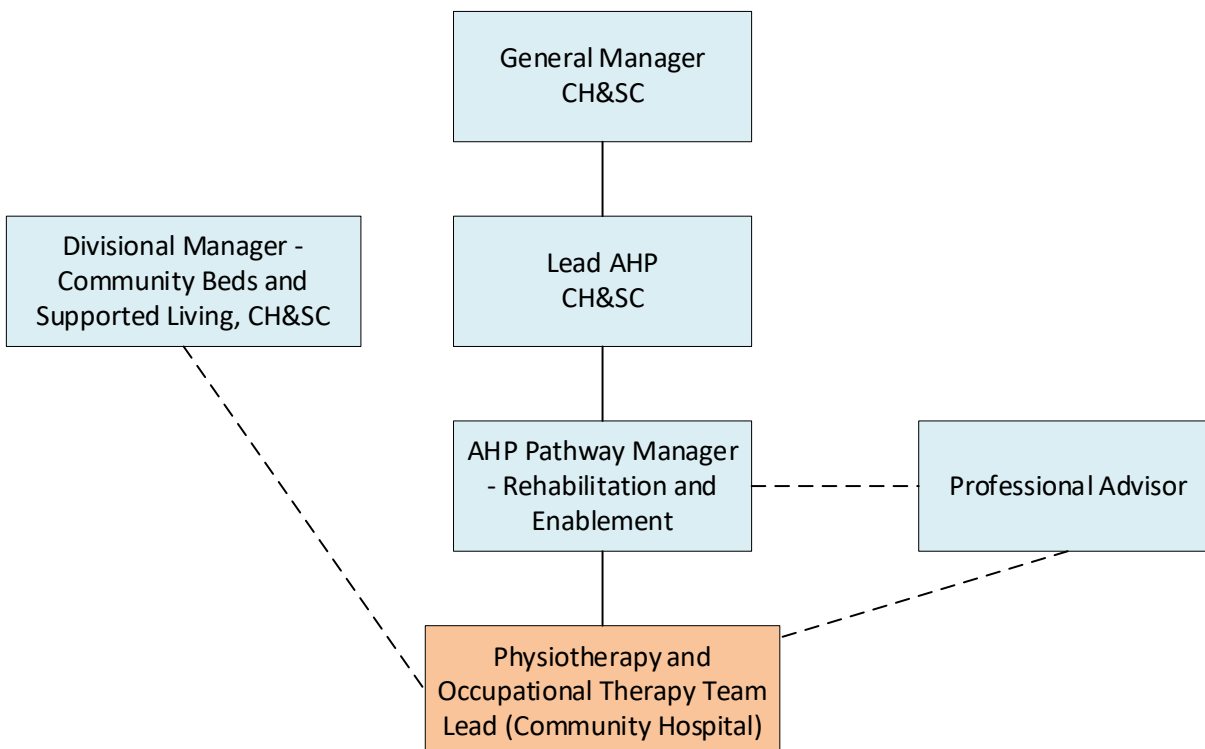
General Manager
CH&SC

Divisional Manager - Community Beds and Supported Living, CH&SC

Lead AHP
CH&SC

AHP Pathway Manager - Rehabilitation and Enablement

Professional Advisor

Physiotherapy and Occupational Therapy Team Lead (Community Hospital)